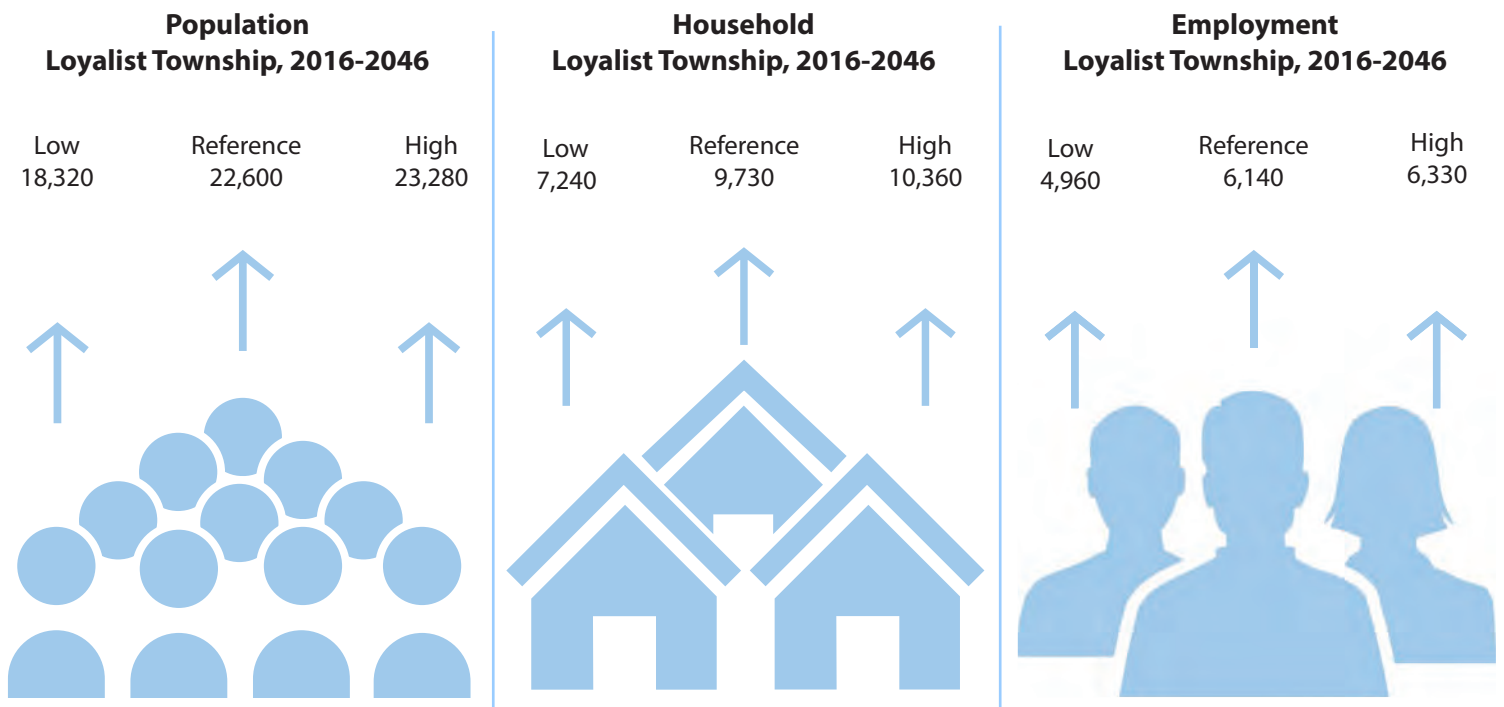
Population
Loyalist Township, 2016-2046

Low
18,320

Reference
22,600

High
23,280

Household
Loyalist Township, 2016-2046

Low
7,240

Reference
9,730

High
10,360

Employment
Loyalist Township, 2016-2046

Low
4,960

Reference
6,140

High
6,330